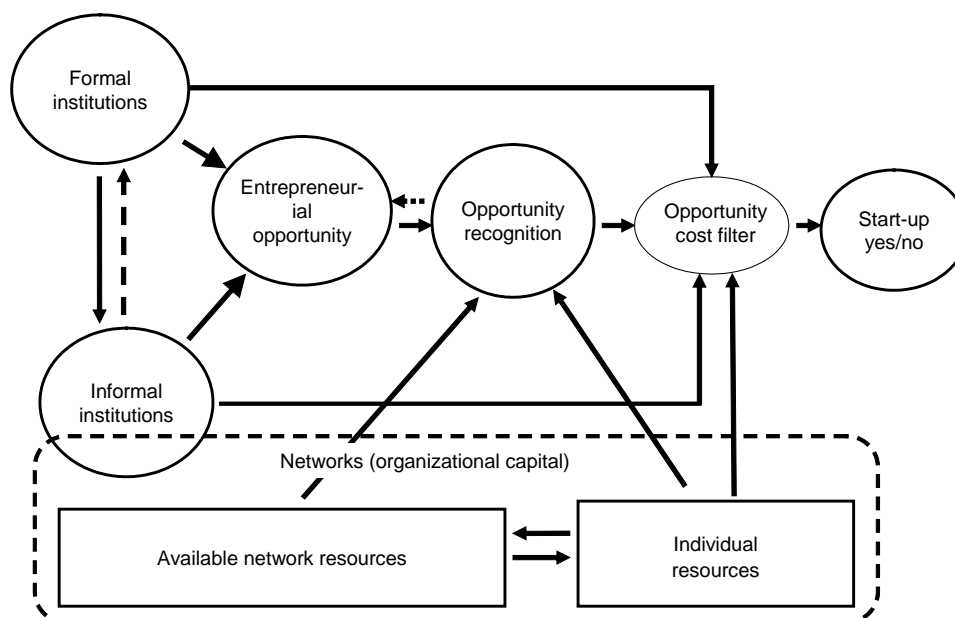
Formal institutions

Entrepreneurial opportunity

Opportunity recognition

Opportunity cost filter

Start-up yes/no

Informal institutions

Networks (organizational capital)

Available network resources

Individual resources